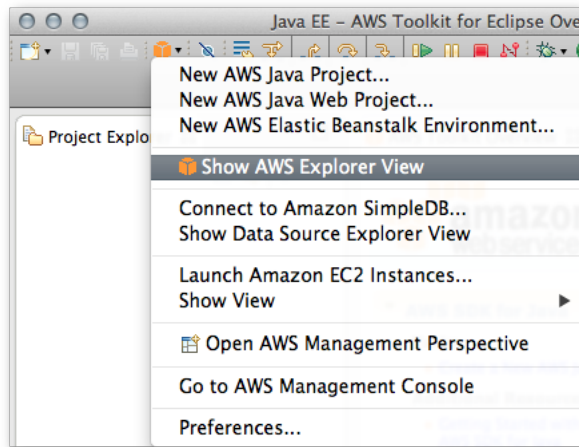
Java EE – AWS Toolkit for Eclipse Ove

Project Explo

New AWS Java Project...
New AWS Java Web Project...
New AWS Elastic Beanstalk Environment...

Show AWS Explorer View

Connect to Amazon SimpleDB...
Show Data Source Explorer View

Launch Amazon EC2 Instances...
Show View

Open AWS Management Perspective

Go to AWS Management Console

Preferences...